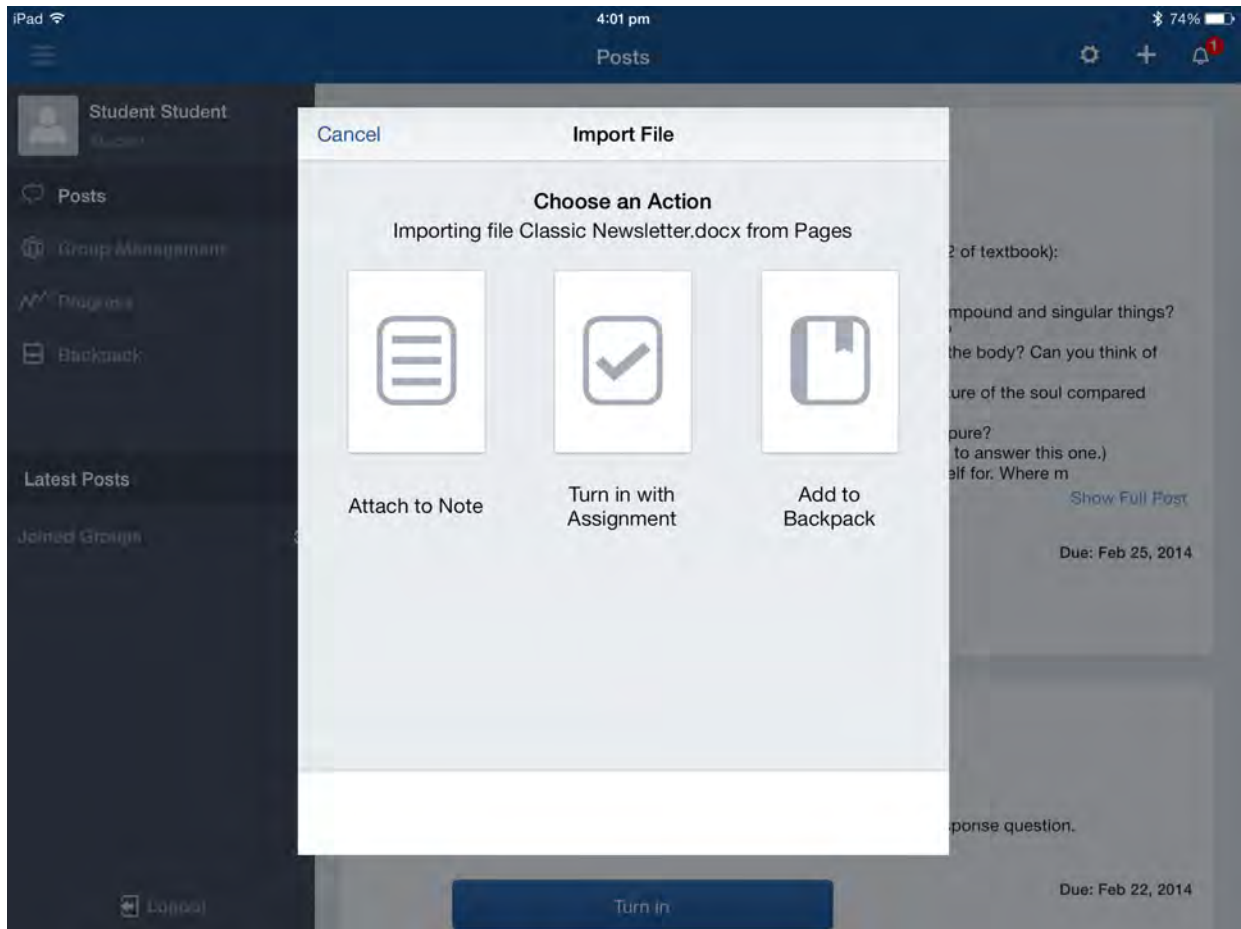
iPad 4:01 pm 74%

Posts

1

Student Student
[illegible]

Posts
Group Management
Progress
Backpack

Latest Posts

Joined Groups 3

Logout

Cancel Import File

Choose an Action
Importing file Classic Newsletter.docx from Pages

Attach to Note

Turn in with Assignment

Add to Backpack

2 of textbook):

mpound and singular things?

the body? Can you think of

ure of the soul compared

pure?
to answer this one.)
elf for. Where m

Show Full Post

Due: Feb 25, 2014

ponse question.

Due: Feb 22, 2014

Turn in